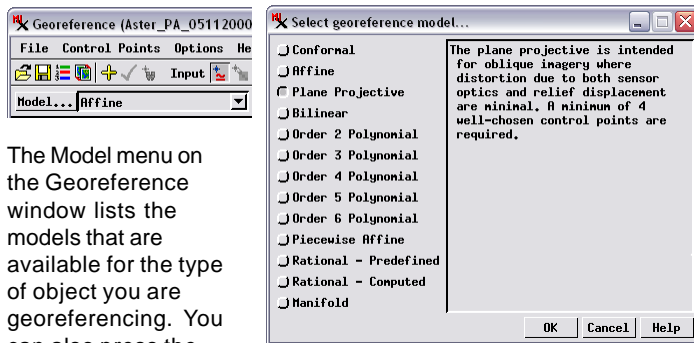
Georeference (Aster_PA_05112000

File Control Points Options He

Input

Model... Affine

The Model menu on the Georeference window lists the models that are available for the type of object you are georeferencing. You can also press the

Select georeference model...

Conformal

Affine

Plane Projective

Bilinear

Order 2 Polynomial

Order 3 Polynomial

Order 4 Polynomial

Order 5 Polynomial

Order 6 Polynomial

Piecewise Affine

Rational - Predefined

Rational - Computed

Manifold

The plane projective is intended for oblique imagery where distortion due to both sensor optics and relief displacement are minimal. A minimum of 4 well-chosen control points are required.

OK Cancel Help